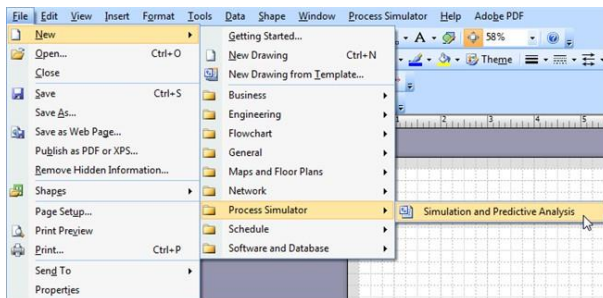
File Edit View Insert Format Tools Data Shape Window Process Simulator Help Adobe PDF

58%

Theme

New
Open... Ctrl+O
Close
Save Ctrl+S
Save As...
Save as Web Page...
Publish as PDF or XPS...
Remove Hidden Information...
Shapes
Page Setup...
Print Preview
Print... Ctrl+P
Send To
Properties

Getting Started...
New Drawing Ctrl+N
New Drawing from Template...
Business
Engineering
Flowchart
General
Maps and Floor Plans
Network
Process Simulator
Schedule
Software and Database

Simulation and Predictive Analysis